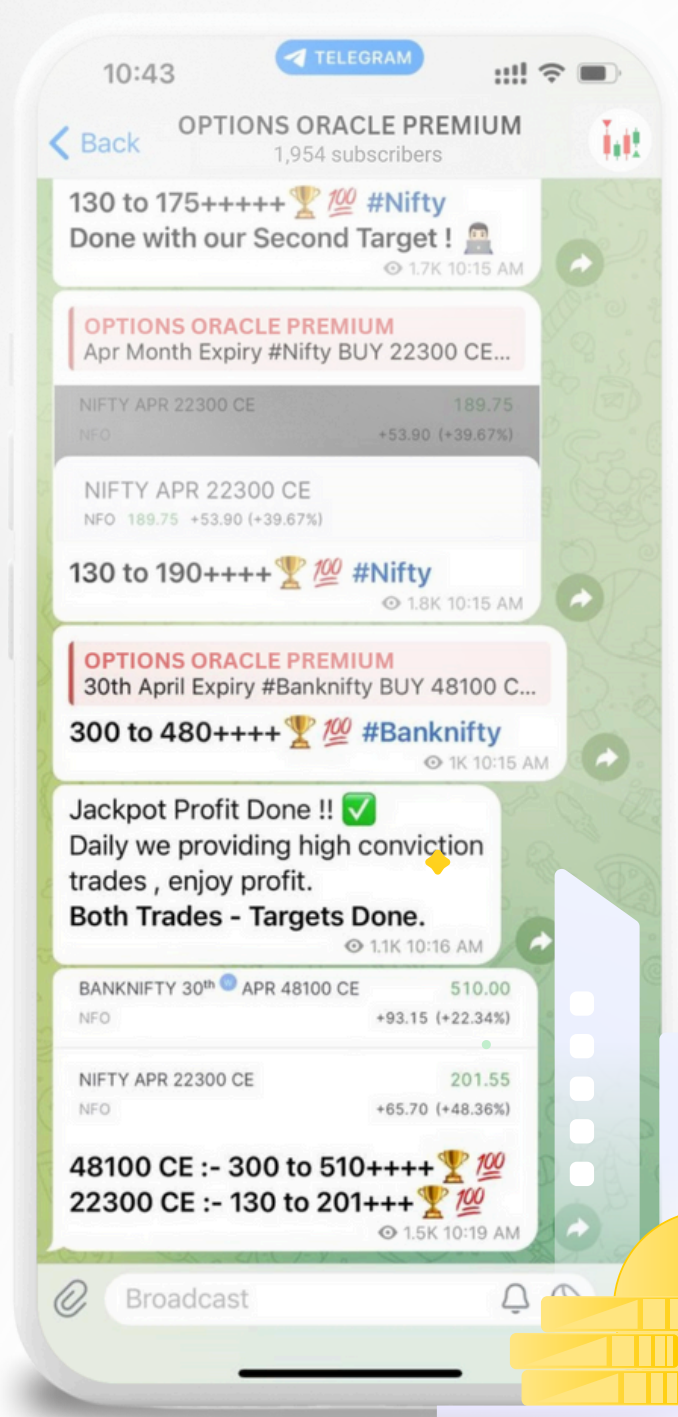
10:43
TELEGRAM

Back
OPTIONS ORACLE PREMIUM
1,954 subscribers

130 to 175+++++🏆💯 #Nifty
Done with our Second Target ! 👨‍💻
1.7K 10:15 AM

OPTIONS ORACLE PREMIUM
Apr Month Expiry #Nifty BUY 22300 CE...

NIFTY APR 22300 CE 189.75
NFO +53.90 (+39.67%)

NIFTY APR 22300 CE
NFO 189.75 +53.90 (+39.67%)

130 to 190++++🏆💯 #Nifty
1.8K 10:15 AM

OPTIONS ORACLE PREMIUM
30th April Expiry #Banknifty BUY 48100 C...

300 to 480++++🏆💯 #Banknifty
1K 10:15 AM

Jackpot Profit Done !! ✅
Daily we providing high conviction trades , enjoy profit.
Both Trades - Targets Done.
1.1K 10:16 AM

BANKNIFTY 30th APR 48100 CE 510.00
NFO +93.15 (+22.34%)

NIFTY APR 22300 CE 201.55
NFO +65.70 (+48.36%)

48100 CE :- 300 to 510++++🏆💯
22300 CE :- 130 to 201+++🏆💯
1.5K 10:19 AM

Broadcast